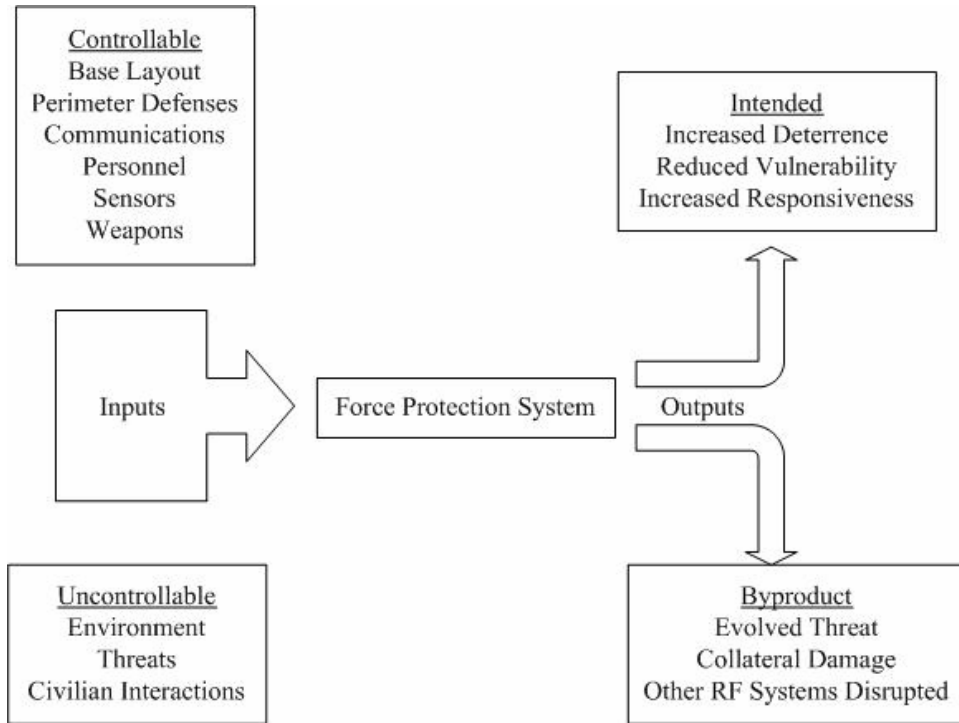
Controllable
Base Layout
Perimeter Defenses
Communications
Personnel
Sensors
Weapons

Intended
Increased Deterrence
Reduced Vulnerability
Increased Responsiveness

Inputs

Force Protection System

Outputs

Uncontrollable
Environment
Threats
Civilian Interactions

Byproduct
Evolved Threat
Collateral Damage
Other RF Systems Disrupted